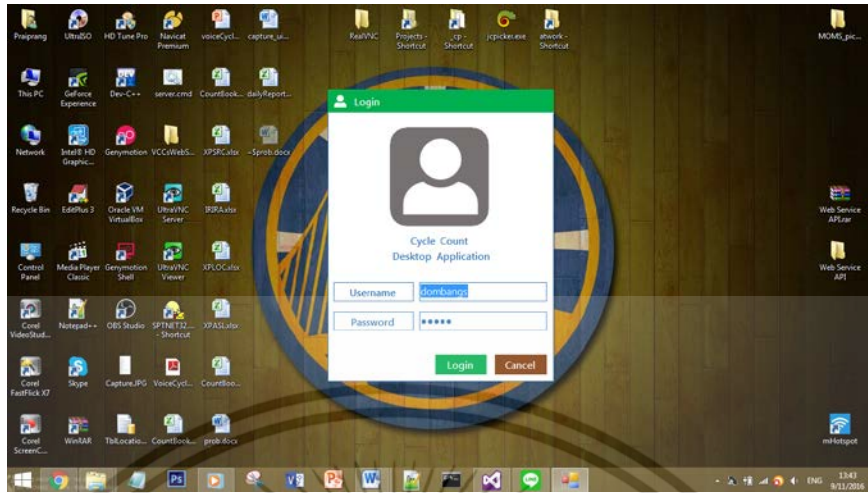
Praiprang
UltraISO
HD Tune Pro
Navicat Premium
voiceCycl...
capture_ui...
RealVNC
Projects - Shortcut
_cp - Shortcut
jcpicker.exe
atwork - Shortcut
MOMS_pic...

This PC
GeForce Experience
Dev-C++
server.cmd
CountBook...
dailyReport...

Network
Intel® HD Graphic...
Genymotion
VCCsWebS...
XPSRC.xlsx
~$prob.docx

Recycle Bin
EditPlus 3
Oracle VM VirtualBox
UltraVNC Server
IRIRA.xlsx
Web Service API.rar

Control Panel
Media Player Classic
Genymotion Shell
UltraVNC Viewer
XPLOC.xlsx
Web Service API

Corel VideoStud...
Notepad++
OBS Studio
SPTNET32... - Shortcut
XPASI.xlsx

Corel FastFlick X7
Skype
Capture.JPG
VoiceCycl...
CountBoo...

Corel ScreenC...
WinRAR
TblLocatio...
CountBook...
prob.docx
mHotspot

Login

Cycle Count
Desktop Application

Username dombangs
Password •••••

Login
Cancel

ENG 13:43 9/11/2016